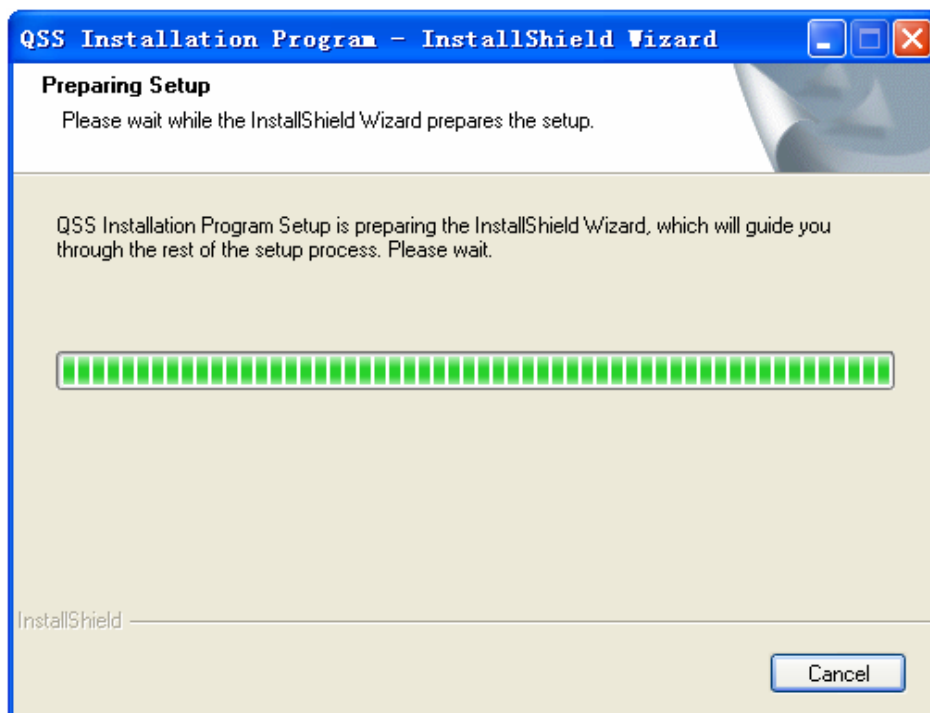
QSS Installation Program - InstallShield Wizard

Preparing Setup

Please wait while the InstallShield Wizard prepares the setup.

QSS Installation Program Setup is preparing the InstallShield Wizard, which will guide you through the rest of the setup process. Please wait.

InstallShield

Cancel